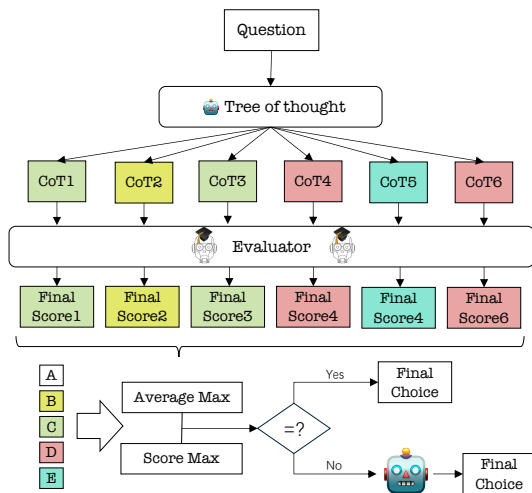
Question

Tree of thought

CoT1
CoT2
CoT3
CoT4
CoT5
CoT6

Evaluator

Final Score1
Final Score2
Final Score3
Final Score4
Final Score4
Final Score6

A
B
C
D
E

Average Max

Score Max

=?

Yes

Final Choice

No

Final Choice